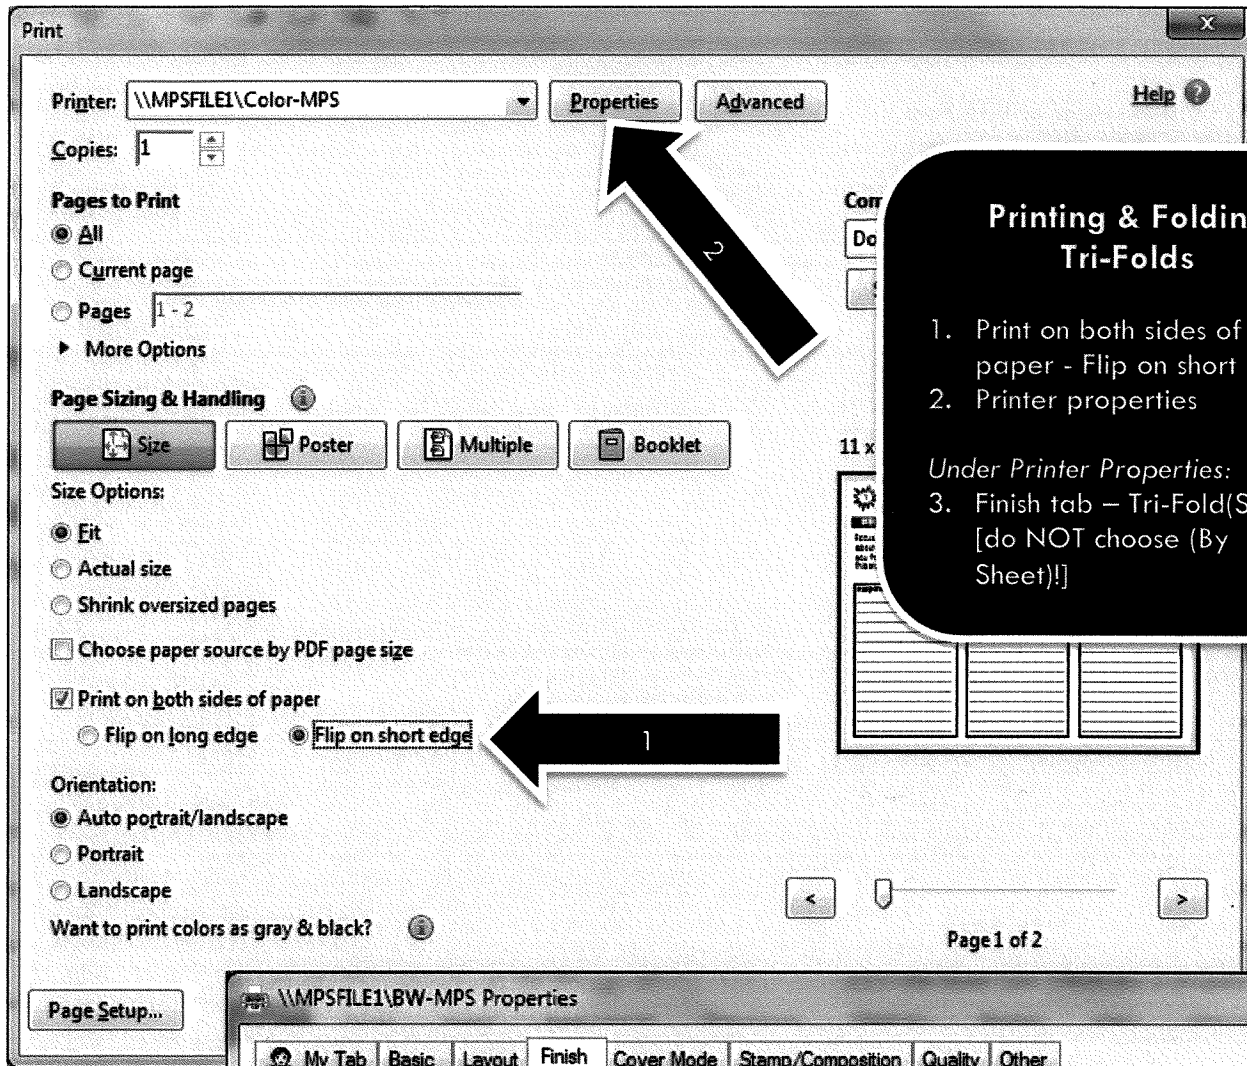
Print

Printer: \\MPSFILE1\Color-MPS
Properties
Advanced
Help

Copies: 1

Pages to Print
All
Current page
Pages 1 - 2
More Options

Page Sizing & Handling
Size
Poster
Multiple
Booklet

Size Options:
Fit
Actual size
Shrink oversized pages

Choose paper source by PDF page size

Print on both sides of paper
Flip on long edge
Flip on short edge

Orientation:
Auto portrait/landscape
Portrait
Landscape

Want to print colors as gray & black?

Page Setup...

Com
Do

11 x

Page 1 of 2

2

1

Printing & Foldin
Tri-Folds

1. Print on both sides of paper - Flip on short
2. Printer properties

Under Printer Properties:
3. Finish tab – Tri-Fold(S [do NOT choose (By Sheet)!]

\\MPSFILE1\BW-MPS Properties

My Tab | Basic | Layout | Finish | Cover Mode | Stamp/Composition | Quality | Other